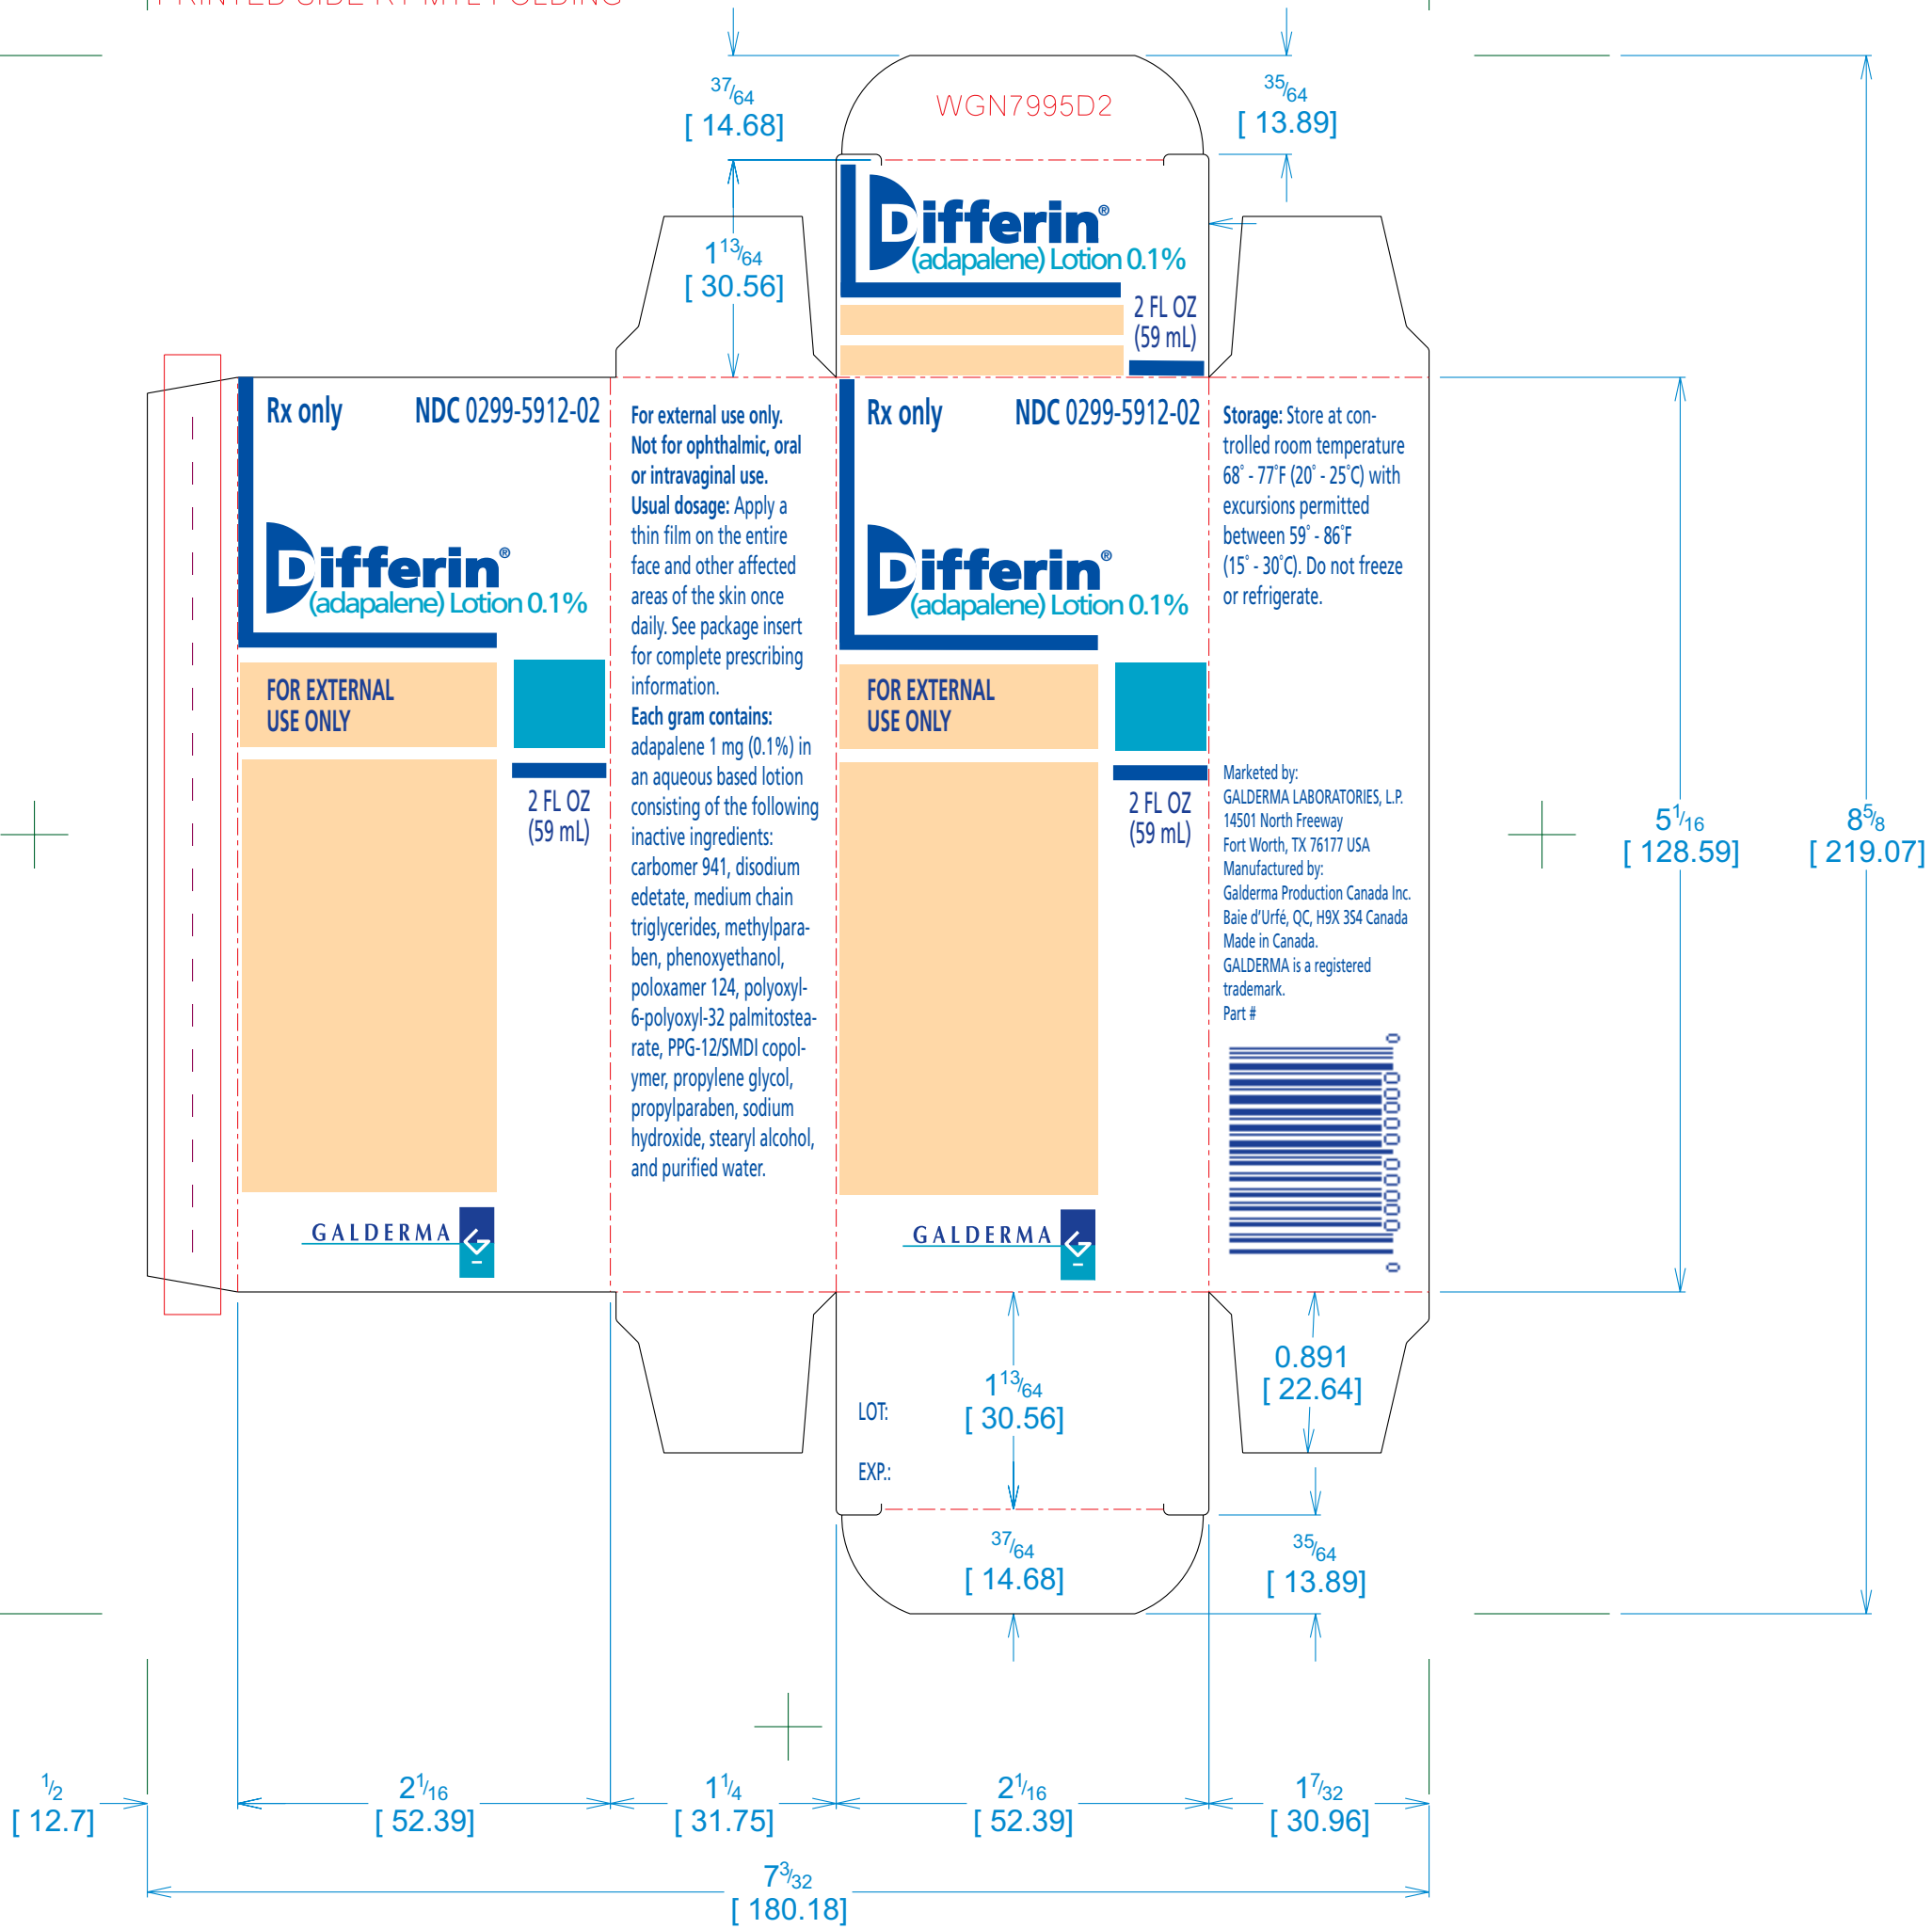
WGN7995D2

$\frac{37}{64}$
[ 14.68]

$\frac{35}{64}$
[ 13.89]

$1\frac{13}{64}$
[ 30.56]

Differin®
(adapalene) Lotion 0.1%
2 FL OZ
(59 mL)

Rx only NDC 0299-5912-02

Differin®
(adapalene) Lotion 0.1%

FOR EXTERNAL USE ONLY

2 FL OZ
(59 mL)

GALDERMA

For external use only.
Not for ophthalmic, oral or intravaginal use.
Usual dosage: Apply a thin film on the entire face and other affected areas of the skin once daily. See package insert for complete prescribing information.
Each gram contains: adapalene 1 mg (0.1%) in an aqueous based lotion consisting of the following inactive ingredients: carbomer 941, disodium edetate, medium chain triglycerides, methylparaben, phenoxyethanol, poloxamer 124, polyoxyl-6-polyoxyl-32 palmitostearate, PPG-12/SMDI copolymer, propylene glycol, propylparaben, sodium hydroxide, stearyl alcohol, and purified water.

Rx only NDC 0299-5912-02

Differin®
(adapalene) Lotion 0.1%

FOR EXTERNAL USE ONLY

2 FL OZ
(59 mL)

GALDERMA

Storage: Store at controlled room temperature 68° - 77°F (20° - 25°C) with excursions permitted between 59° - 86°F (15° - 30°C). Do not freeze or refrigerate.

Marketed by:
GALDERMA LABORATORIES, L.P.
14501 North Freeway
Fort Worth, TX 76177 USA
Manufactured by:
Galderma Production Canada Inc.
Baie d'Urfé, QC, H9X 3S4 Canada
Made in Canada.
GALDERMA is a registered trademark.
Part #

$5\frac{1}{16}$
[ 128.59]

$8\frac{5}{8}$
[ 219.07]

LOT:
EXP.:

$1\frac{13}{64}$
[ 30.56]

0.891
[ 22.64]

$\frac{37}{64}$
[ 14.68]

$\frac{35}{64}$
[ 13.89]

$\frac{1}{2}$
[ 12.7]

$2\frac{1}{16}$
[ 52.39]

$1\frac{1}{4}$
[ 31.75]

$2\frac{1}{16}$
[ 52.39]

$1\frac{7}{32}$
[ 30.96]

$7\frac{3}{32}$
[ 180.18]